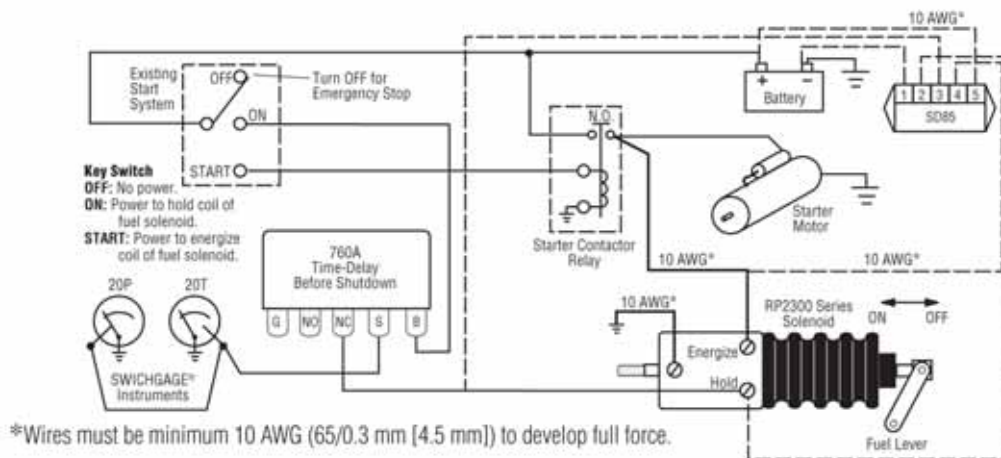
10 AWG*

Existing Start System

OFF

Turn OFF for Emergency Stop

ON

START

Key Switch
OFF: No power.
ON: Power to hold coil of fuel solenoid.
START: Power to energize coil of fuel solenoid.

+ −
Battery

1 2 3 4 5
SD85

N.O.

Starter Contactor Relay

Starter Motor

760A
Time-Delay
Before Shutdown

G NO NC S B

20P 20T

SWICHGAGE® Instruments

10 AWG*

10 AWG*

10 AWG*

RP2300 Series Solenoid

ON OFF

Energize

Hold

Fuel Lever

*Wires must be minimum 10 AWG (65/0.3 mm [4.5 mm]) to develop full force.